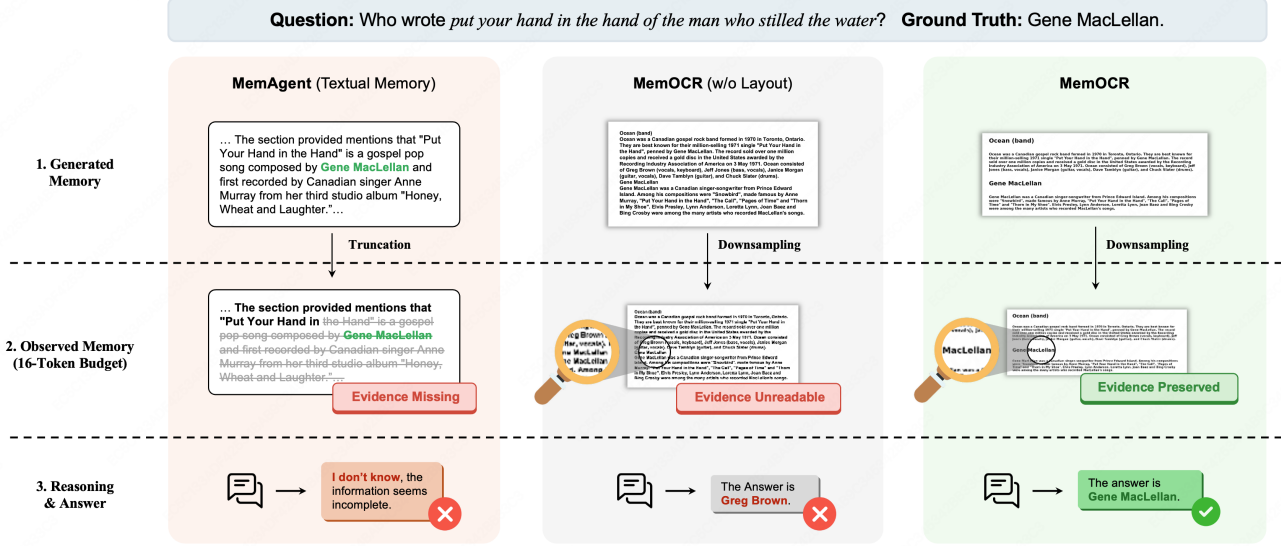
**Question:** Who wrote *put your hand in the hand of the man who stilled the water*? **Ground Truth:** Gene MacLellan.

**MemAgent** (Textual Memory)

**MemOCR** (w/o Layout)

**MemOCR**

1. Generated Memory

… The section provided mentions that "Put Your Hand in the Hand" is a gospel pop song composed by Gene MacLellan and first recorded by Canadian singer Anne Murray from her third studio album "Honey, Wheat and Laughter."…

Ocean (band)
Ocean was a Canadian gospel rock band formed in 1970 in Toronto, Ontario. They are best known for their million-selling 1971 single "Put Your Hand in the Hand", penned by Gene MacLellan. The record sold over one million copies and received a gold disc in the United States awarded by the Recording Industry Association of America on 3 May 1971. Ocean consisted of Greg Brown (vocals, keyboard), Jeff Jones (bass, vocals), Janice Morgan (guitar, vocals), Dave Tamblyn (guitar), and Chuck Slater (drums).
Gene MacLellan
Gene MacLellan was a Canadian singer-songwriter from Prince Edward Island. Among his compositions were "Snowbird", made famous by Anne Murray, "Put Your Hand in the Hand", "The Call", "Pages of Time" and "Thorn in My Shoe". Elvis Presley, Lynn Anderson, Loretta Lynn, Joan Baez and Bing Crosby were among the many artists who recorded MacLellan's songs.

Ocean (band)
Ocean was a Canadian gospel rock band formed in 1970 in Toronto, Ontario. They are best known for their million-selling 1971 single "Put Your Hand in the Hand", penned by Gene MacLellan. The record sold over one million copies and received a gold disc in the United States awarded by the Recording Industry Association of America on 3 May 1971. Ocean consisted of Greg Brown (vocals, keyboard), Jeff Jones (bass, vocals), Janice Morgan (guitar, vocals), Dave Tamblyn (guitar), and Chuck Slater (drums).
Gene MacLellan
Gene MacLellan was a Canadian singer-songwriter from Prince Edward Island. Among his compositions were "Snowbird", made famous by Anne Murray, "Put Your Hand in the Hand", "The Call", "Pages of Time" and "Thorn in My Shoe". Elvis Presley, Lynn Anderson, Loretta Lynn, Joan Baez and Bing Crosby were among the many artists who recorded MacLellan's songs.

Truncation

Downsampling

Downsampling

2. Observed Memory (16-Token Budget)

… The section provided mentions that "Put Your Hand in the Hand" is a gospel pop song composed by Gene MacLellan and first recorded by Canadian singer Anne Murray from her third studio album "Honey, Wheat and Laughter."…

Evidence Missing

Greg Brown

Evidence Unreadable

Ocean (band)

MacLellan

Evidence Preserved

3. Reasoning & Answer

I don't know, the information seems incomplete.

The Answer is Greg Brown.

The answer is Gene MacLellan.